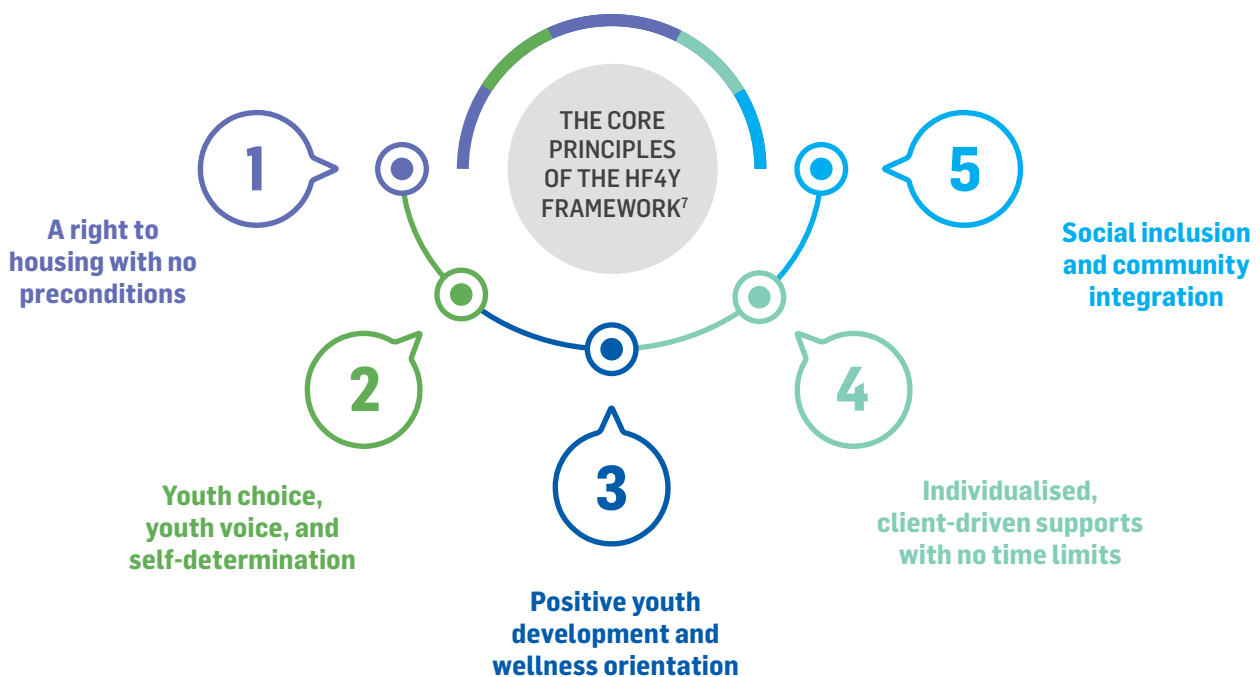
THE CORE PRINCIPLES OF THE HF4Y FRAMEWORK$^7$

1

A right to housing with no preconditions

2

Youth choice, youth voice, and self-determination

3

Positive youth development and wellness orientation

4

Individualised, client-driven supports with no time limits

5

Social inclusion and community integration